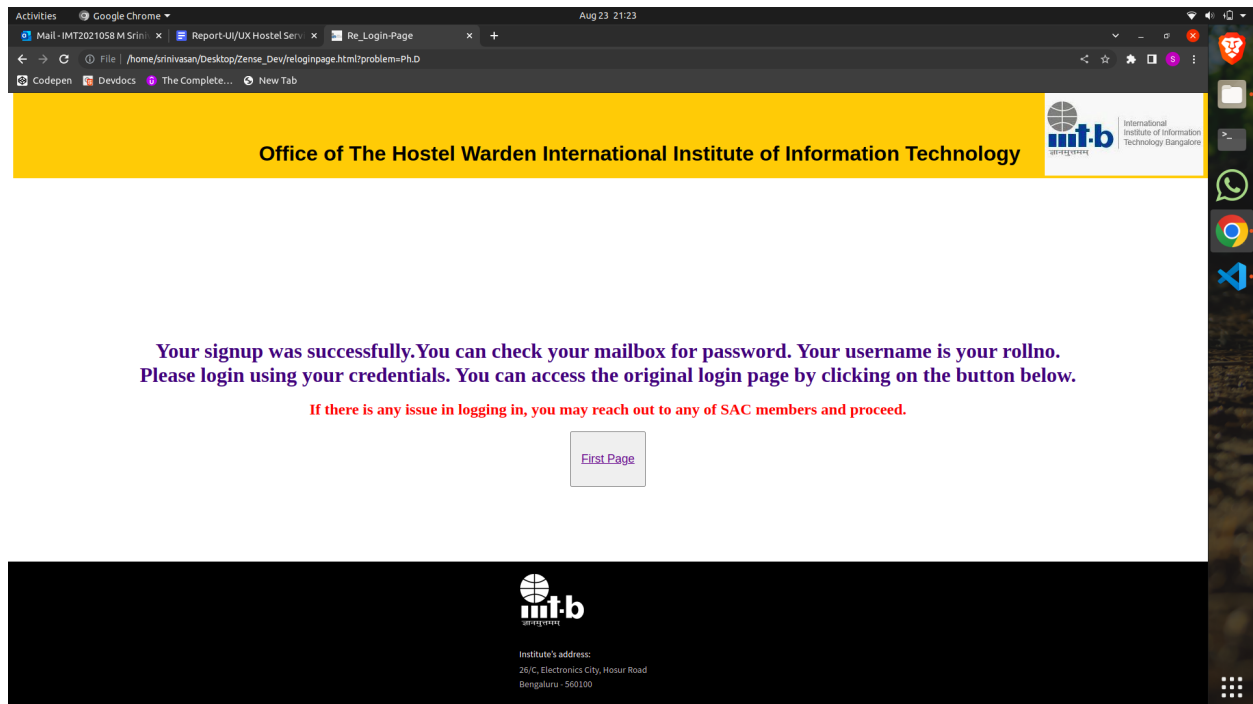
Activities Google Chrome
Aug 23 21:23

Mail - IMT2021058 M Srini ×
Report-UI/UX Hostel Serv ×
Re_Login-Page ×
+

File | /home/srinivasan/Desktop/Zense_Dev/reloginpage.html?problem=Ph.D

Codepen
Devdocs
The Complete...
New Tab

Office of The Hostel Warden International Institute of Information Technology

iiit·b
ज्ञानमुत्तमम्
International Institute of Information Technology Bangalore

Your signup was successfully.You can check your mailbox for password. Your username is your rollno. Please login using your credentials. You can access the original login page by clicking on the button below.

If there is any issue in logging in, you may reach out to any of SAC members and proceed.

First Page

iiit·b
ज्ञानमुत्तमम्

Institute's address:
26/C, Electronics City, Hosur Road
Bengaluru - 560100